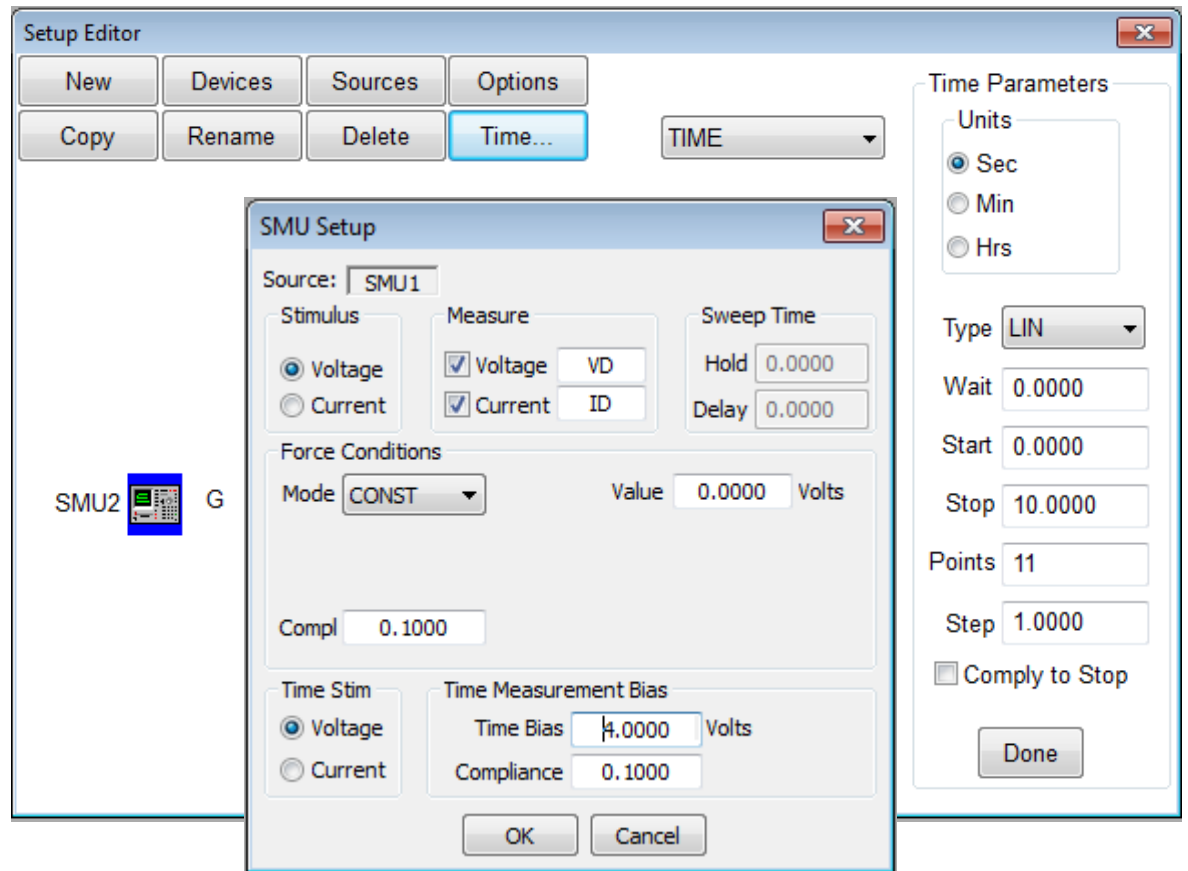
Setup Editor

New
Devices
Sources
Options
Copy
Rename
Delete
Time...
TIME

SMU2
G

SMU Setup

Source: SMU1

Stimulus
Voltage
Current

Measure
Voltage VD
Current ID

Sweep Time
Hold 0.0000
Delay 0.0000

Force Conditions
Mode CONST
Value 0.0000 Volts

Compl 0.1000

Time Stim
Voltage
Current

Time Measurement Bias
Time Bias 4.0000 Volts
Compliance 0.1000

OK
Cancel

Time Parameters
Units
Sec
Min
Hrs

Type LIN
Wait 0.0000
Start 0.0000
Stop 10.0000
Points 11
Step 1.0000
Comply to Stop

Done